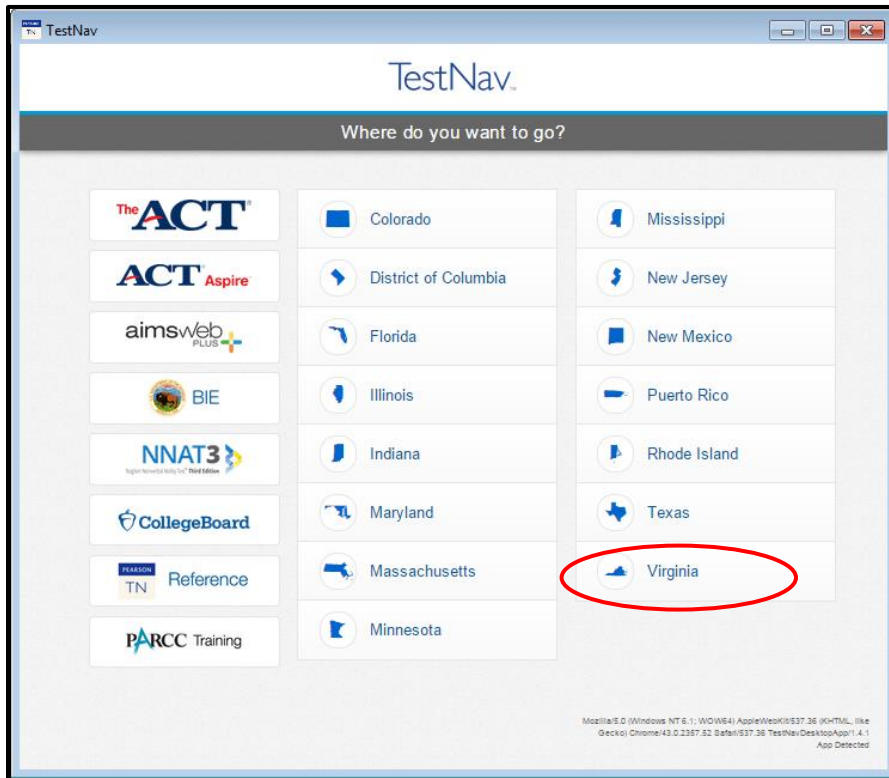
TN TestNav

TestNav

Where do you want to go?

The ACT

ACT Aspire

aimsweb PLUS

BIE

NNAT3 Naglieri Nonverbal Ability Test Third Edition

CollegeBoard

PEARSON TN Reference

PARCC Training

Colorado

District of Columbia

Florida

Illinois

Indiana

Maryland

Massachusetts

Minnesota

Mississippi

New Jersey

New Mexico

Puerto Rico

Rhode Island

Texas

Virginia

Mozilla/5.0 (Windows NT 6.1; WOW64) AppleWebKit/537.36 (KHTML, like Gecko) Chrome/43.0.2357.52 Safari/537.36 TestNavDesktopApp/1.4.1 App Detected